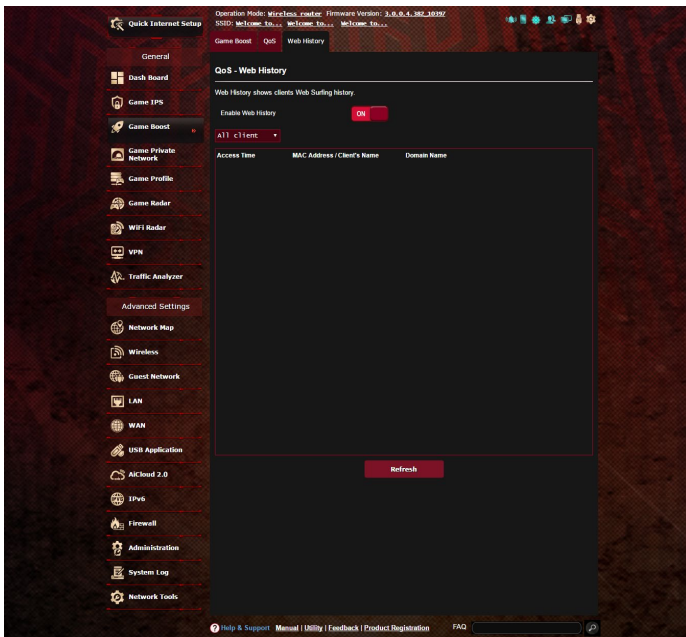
Quick Internet Setup

Operation Mode: Wireless router Firmware Version: 3.0.0.4.382_10397
SSID: Welcome to... Welcome to... Welcome to...

General

Dash Board

Game IPS

Game Boost

Game Private Network

Game Profile

Game Radar

WiFi Radar

VPN

Traffic Analyzer

Advanced Settings

Network Map

Wireless

Guest Network

LAN

WAN

USB Application

AiCloud 2.0

IPv6

Firewall

Administration

System Log

Network Tools

Game Boost QoS Web History

QoS - Web History

Web History shows clients Web Surfing history.

Enable Web History ON

All client

| Access Time | MAC Address / Client's Name | Domain Name |
|---|---|---|

Refresh

Help & Support Manual | Utility | Feedback | Product Registration FAQ